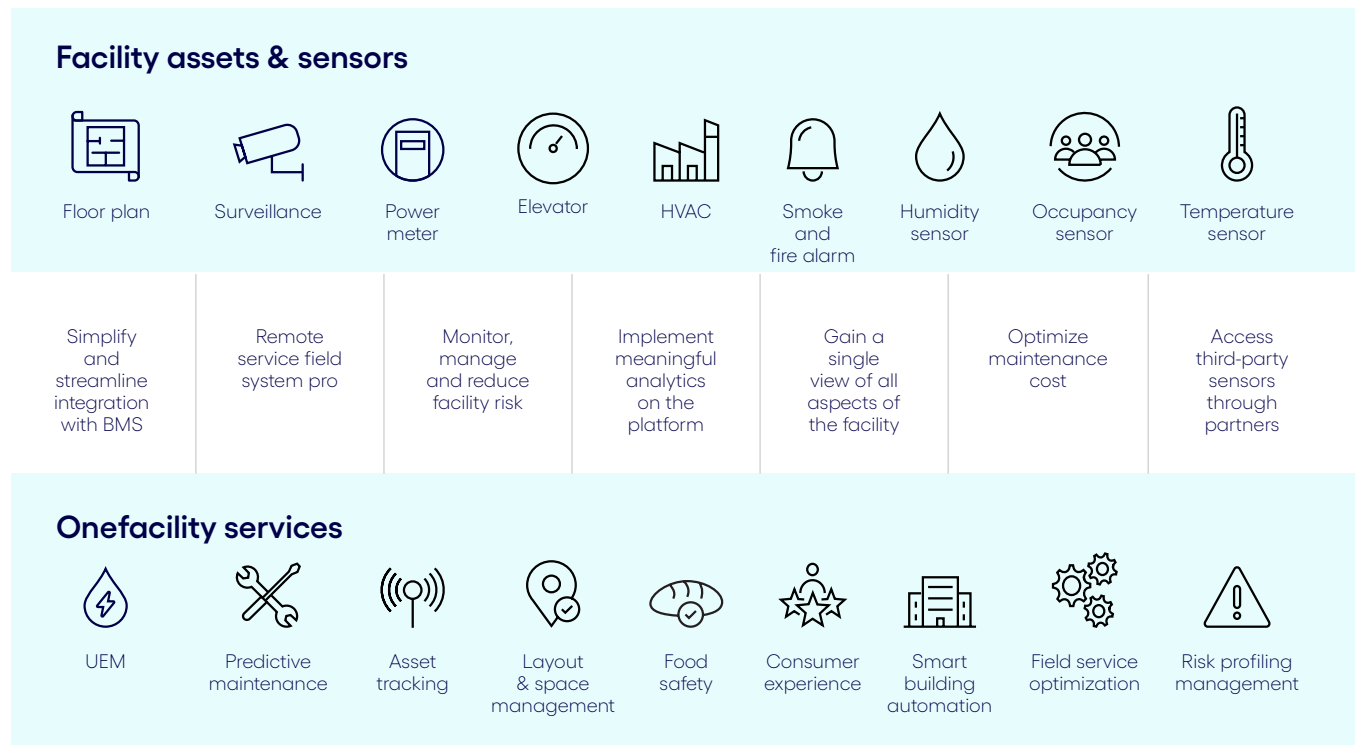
Facility assets & sensors

Floor plan

Surveillance

Power meter

Elevator

HVAC

Smoke and fire alarm

Humidity sensor

Occupancy sensor

Temperature sensor

Simplify and streamline integration with BMS

Remote service field system pro

Monitor, manage and reduce facility risk

Implement meaningful analytics on the platform

Gain a single view of all aspects of the facility

Optimize maintenance cost

Access third-party sensors through partners

Onefacility services

UEM

Predictive maintenance

Asset tracking

Layout & space management

Food safety

Consumer experience

Smart building automation

Field service optimization

Risk profiling management